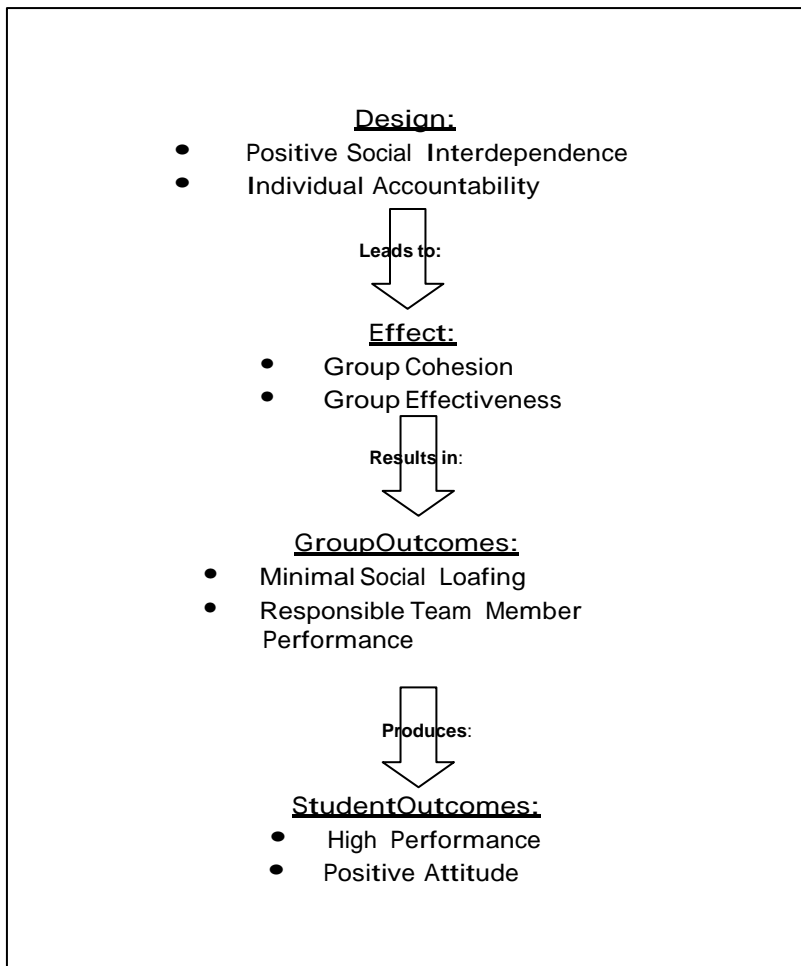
Design:

- Positive Social Interdependence
- Individual Accountability

Leads to:

Effect:

- Group Cohesion
- Group Effectiveness

Results in:

GroupOutcomes:

- Minimal Social Loafing
- Responsible Team Member Performance

Produces:

StudentOutcomes:

- High Performance
- Positive Attitude